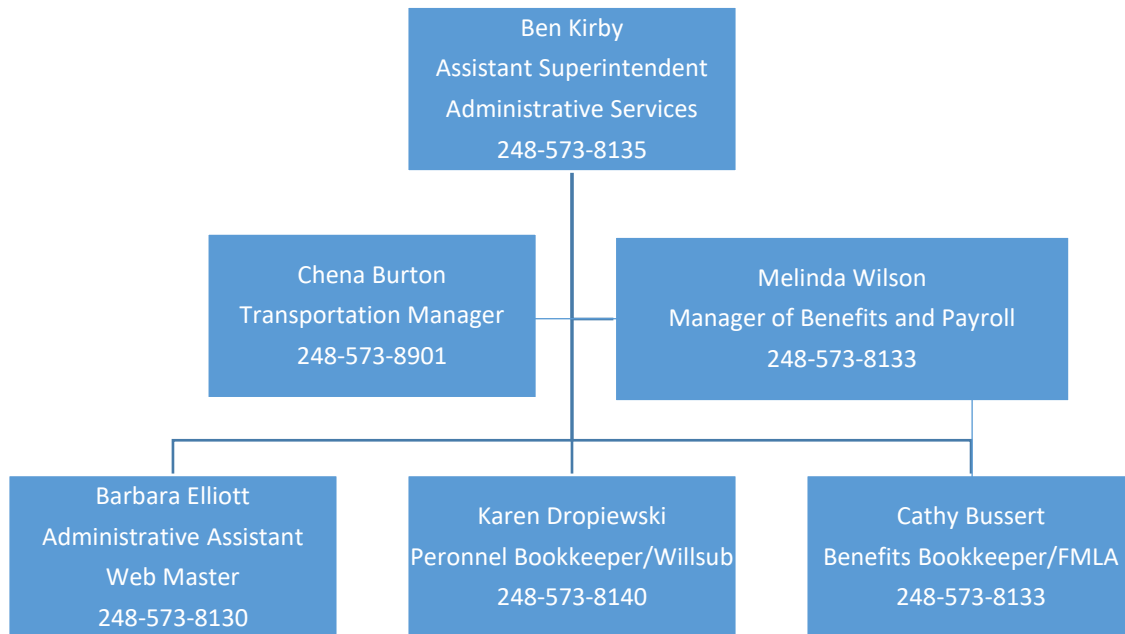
Ben Kirby
Assistant Superintendent
Administrative Services
248-573-8135

Chena Burton
Transportation Manager
248-573-8901

Melinda Wilson
Manager of Benefits and Payroll
248-573-8133

Barbara Elliott
Administrative Assistant
Web Master
248-573-8130

Karen Dropiewski
Peronnel Bookkeeper/Willsub
248-573-8140

Cathy Bussert
Benefits Bookkeeper/FMLA
248-573-8133